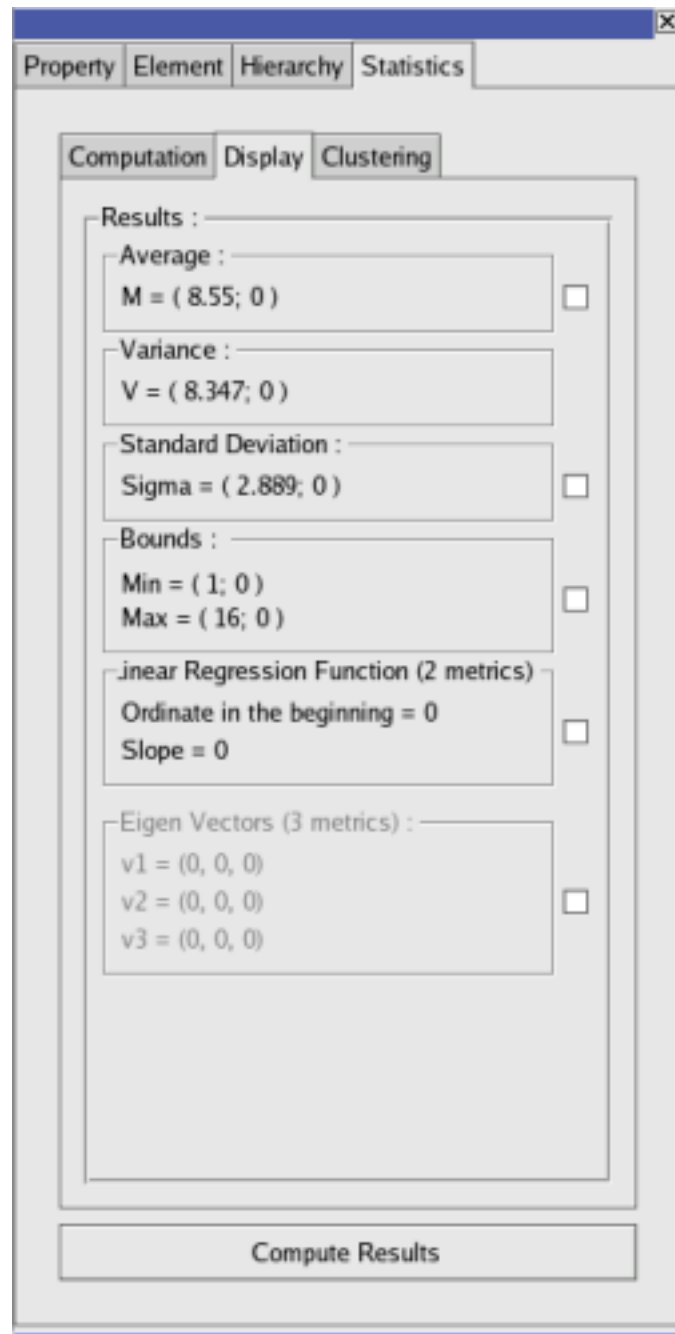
Property Element Hierarchy Statistics

Computation Display Clustering

Results :

Average :
M = ( 8.55; 0 )

Variance :
V = ( 8.347; 0 )

Standard Deviation :
Sigma = ( 2.889; 0 )

Bounds :
Min = ( 1; 0 )
Max = ( 16; 0 )

.inear Regression Function (2 metrics)
Ordinate in the beginning = 0
Slope = 0

Eigen Vectors (3 metrics) :
v1 = (0, 0, 0)
v2 = (0, 0, 0)
v3 = (0, 0, 0)

Compute Results